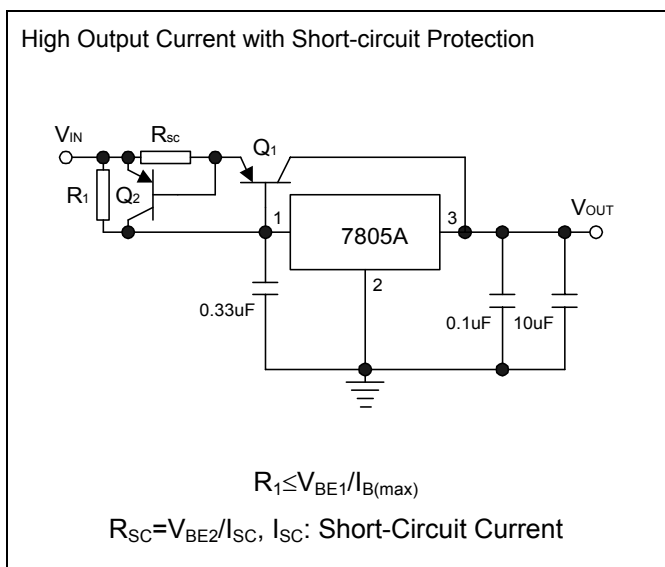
High Output Current with Short-circuit Protection

$V_{IN}$

$R_{sc}$

$Q_1$

$R_1$

$Q_2$

1

7805A

3

$V_{OUT}$

2

0.33uF

0.1uF

10uF

$R_1 \leq V_{BE1}/I_{B(max)}$

$R_{SC}=V_{BE2}/I_{SC}$, $I_{SC}$: Short-Circuit Current